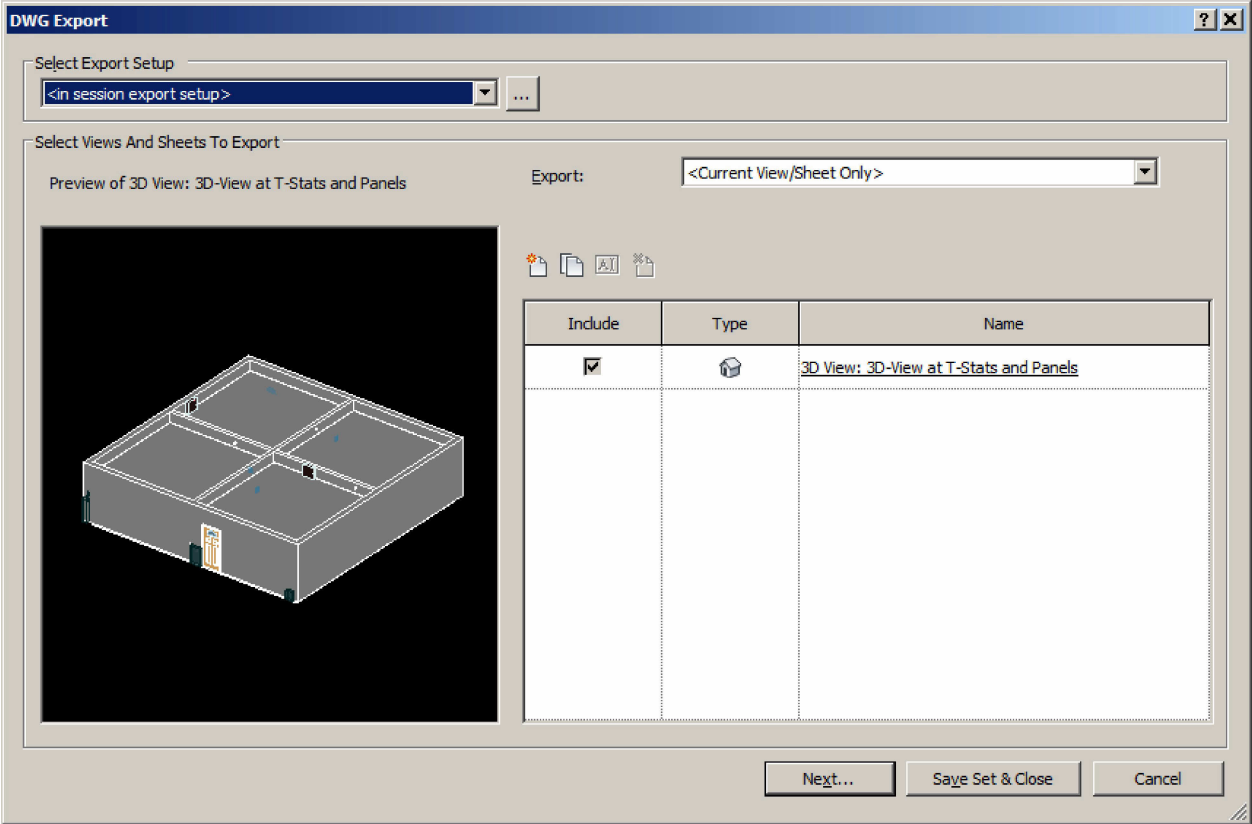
DWG Export

?

Select Export Setup

<in session export setup>

...

Select Views And Sheets To Export

Preview of 3D View: 3D-View at T-Stats and Panels

Export:

<Current View/Sheet Only>

| Include | Type | Name |
|---|---|---|
| ☑ | | 3D View: 3D-View at T-Stats and Panels |

Next...

Save Set & Close

Cancel